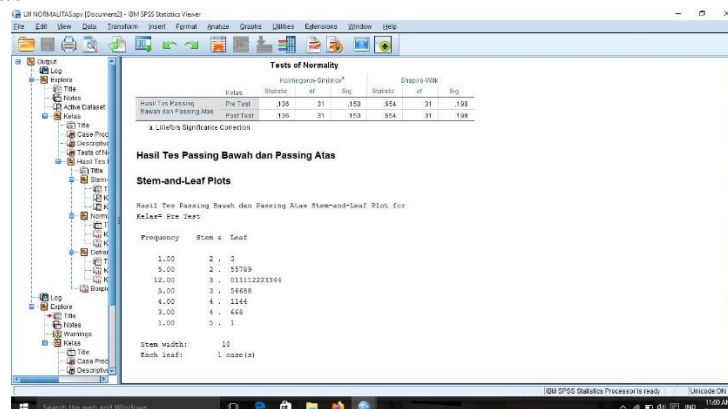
UJI NORMALITAS.spv [Document2] - IBM SPSS Statistics Viewer

File Edit View Data Transform Insert Format Analyze Graphs Utilities Extensions Window Help

Output
Log
Explore
Title
Notes
Active Dataset
Kelas
Title
Case Proc
Descriptiv
Tests of N
Hasil Tes T
Title
Stem-
Norm
Detre
Boxpl
Log
Explore
Title
Notes
Warnings
Kelas
Title
Case Proc
Descriptiv

Tests of Normality

| | Kelas | Kolmogorov-Smirnov$^a$ Statistic | df | Sig. | Shapiro-Wilk Statistic | df | Sig. |
|---|---|---|---|---|---|---|---|
| Hasil Tes Passing Bawah dan Passing Atas | Pre Test | .136 | 31 | .150 | .954 | 31 | .198 |
| | Post Test | .136 | 31 | .150 | .954 | 31 | .198 |

a. Lilliefors Significance Correction

Hasil Tes Passing Bawah dan Passing Atas

Stem-and-Leaf Plots

Hasil Tes Passing Bawah dan Passing Atas Stem-and-Leaf Plot for
Kelas= Pre Test

Frequency Stem & Leaf

1.00 2 . 3
5.00 2 . 55789
12.00 3 . 011112223344
5.00 3 . 56688
4.00 4 . 1144
3.00 4 . 668
1.00 5 . 1

Stem width: 10
Each leaf: 1 case(s)

IBM SPSS Statistics Processor is ready | Unicode:ON

Search the web and Windows
11:00 AM